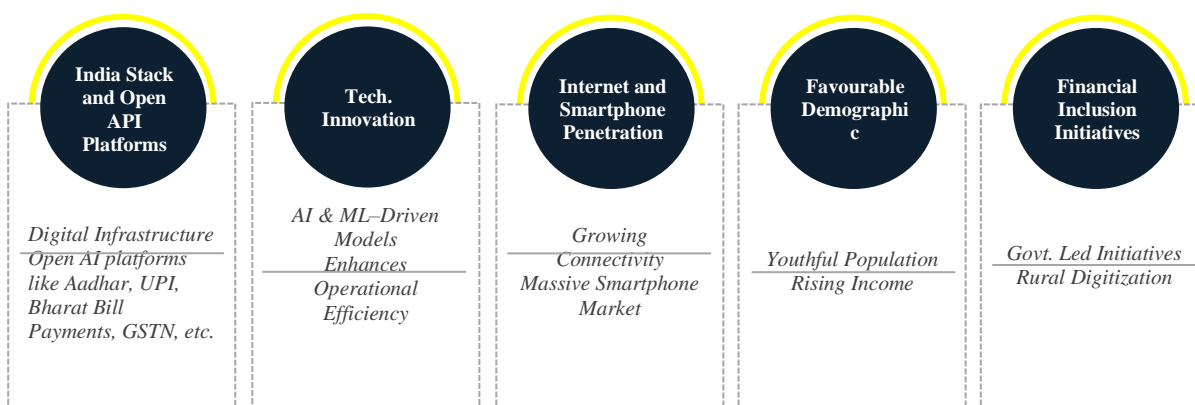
India Stack and Open API Platforms

Digital Infrastructure
Open AI platforms like Aadhar, UPI, Bharat Bill Payments, GSTN, etc.

Tech. Innovation

AI & ML–Driven Models
Enhances Operational Efficiency

Internet and Smartphone Penetration

Growing Connectivity
Massive Smartphone Market

Favourable Demographi c

Youthful Population
Rising Income

Financial Inclusion Initiatives

Govt. Led Initiatives
Rural Digitization